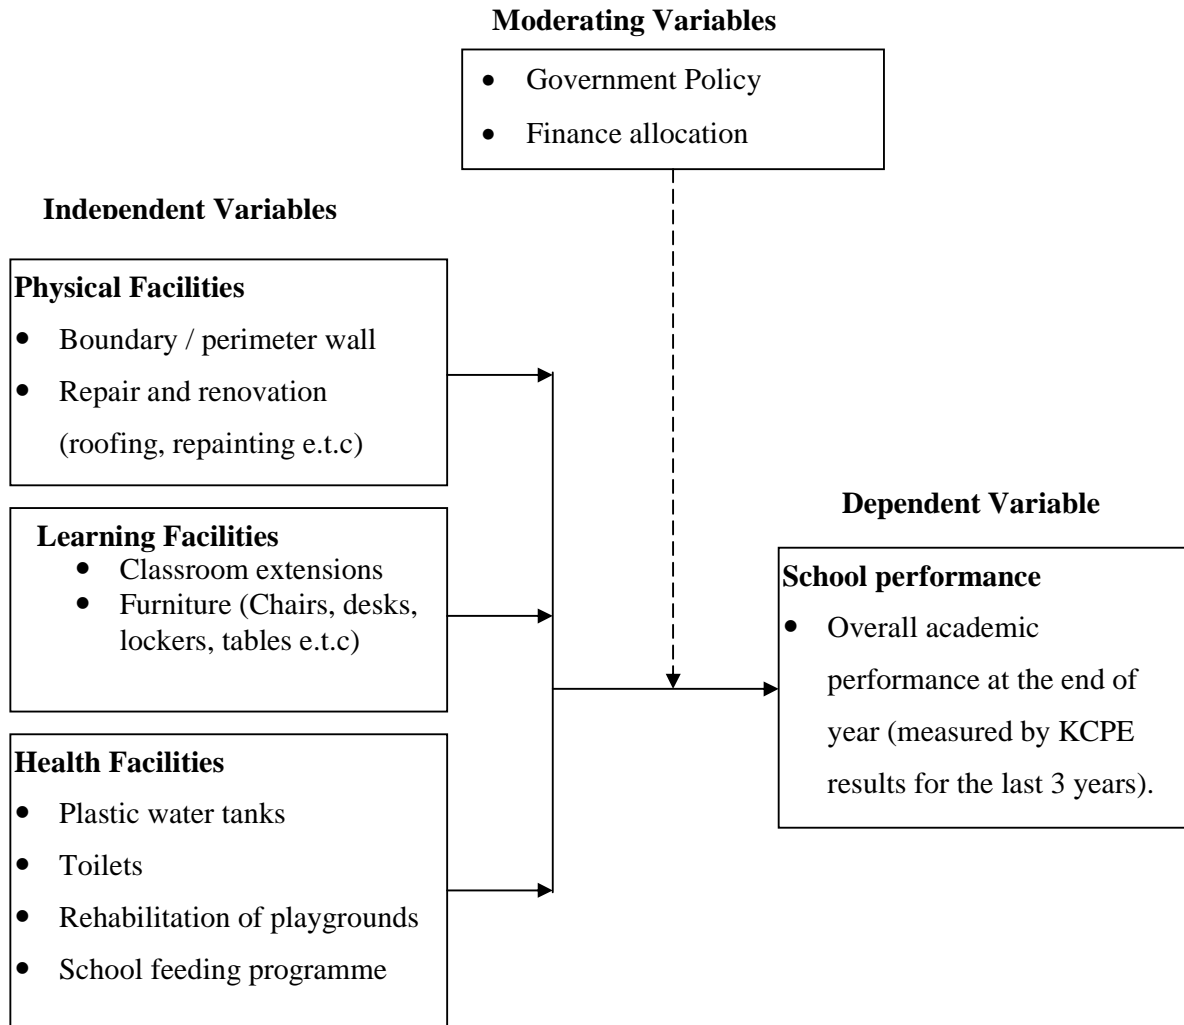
**Moderating Variables**

- Government Policy
- Finance allocation

**Independent Variables**

**Physical Facilities**

- Boundary / perimeter wall
- Repair and renovation (roofing, repainting e.t.c)

**Learning Facilities**

- Classroom extensions
- Furniture (Chairs, desks, lockers, tables e.t.c)

**Health Facilities**

- Plastic water tanks
- Toilets
- Rehabilitation of playgrounds
- School feeding programme

**Dependent Variable**

**School performance**

- Overall academic performance at the end of year (measured by KCPE results for the last 3 years).